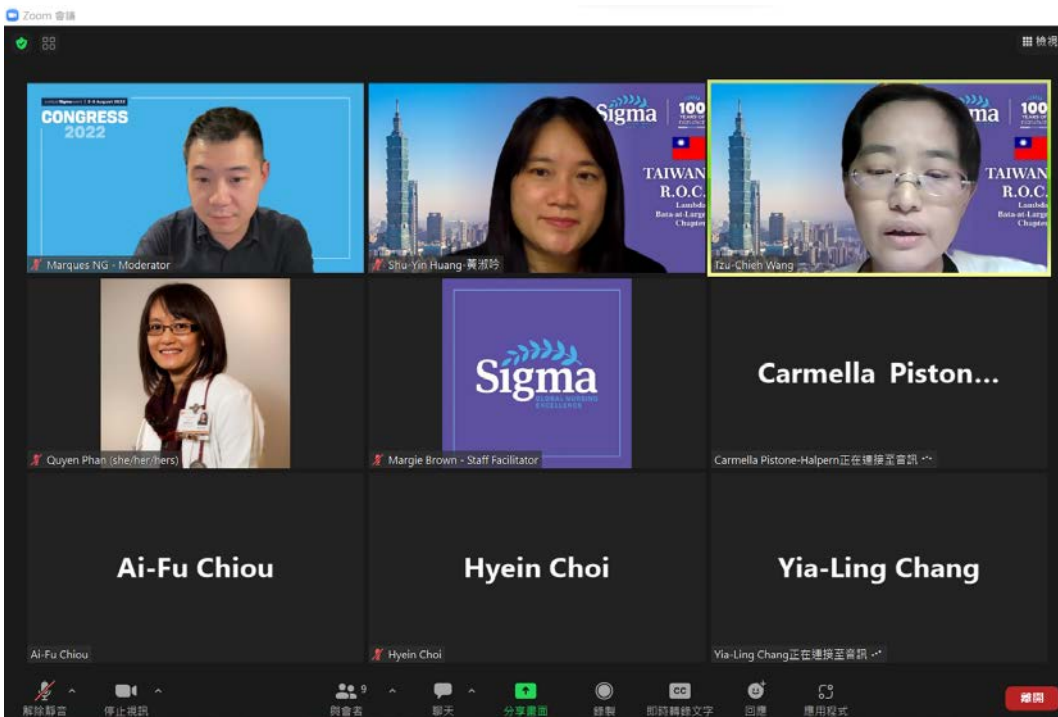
Zoom 會議

檢視

CONGRESS 2022

Marques NG - Moderator

Sigma 100

TAIWAN R.O.C.

Shu-Yin Huang-黃淑吟

Sigma 100

TAIWAN R.O.C. Lambda Beta-at-Large Chapter

Tzu-Chieh Wang

Quyen Phan (she/her/hers)

Sigma GLOBAL NURSING EXCELLENCE

Margie Brown - Staff Facilitator

Carmella Piston...

Carmella Pistone-Halpern正在連接至音訊 ...

Ai-Fu Chiou

Ai-Fu Chiou

Hyein Choi

Hyein Choi

Yia-Ling Chang

Yia-Ling Chang正在連接至音訊 ...

解除靜音 停止視訊 9 與會者 聊天 分享畫面 錄製 即時轉錄文字 回應 應用程式 離開